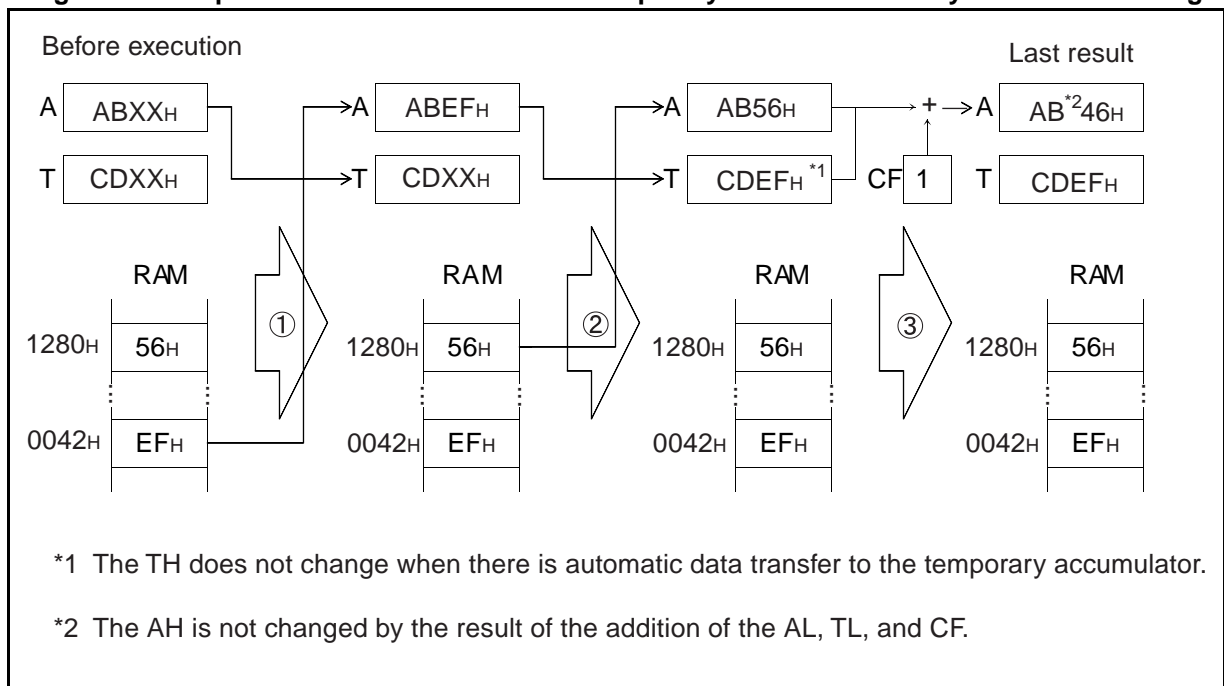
Before execution

Last result

A ABXXH

T CDXXH

A ABEFH

T CDXXH

A AB56H

T CDEFH *1

+ A AB*246H

CF 1

T CDEFH

RAM

1280H 56H

0042H EFH

①

RAM

1280H 56H

0042H EFH

②

RAM

1280H 56H

0042H EFH

③

RAM

1280H 56H

0042H EFH

*1 The TH does not change when there is automatic data transfer to the temporary accumulator.

*2 The AH is not changed by the result of the addition of the AL, TL, and CF.